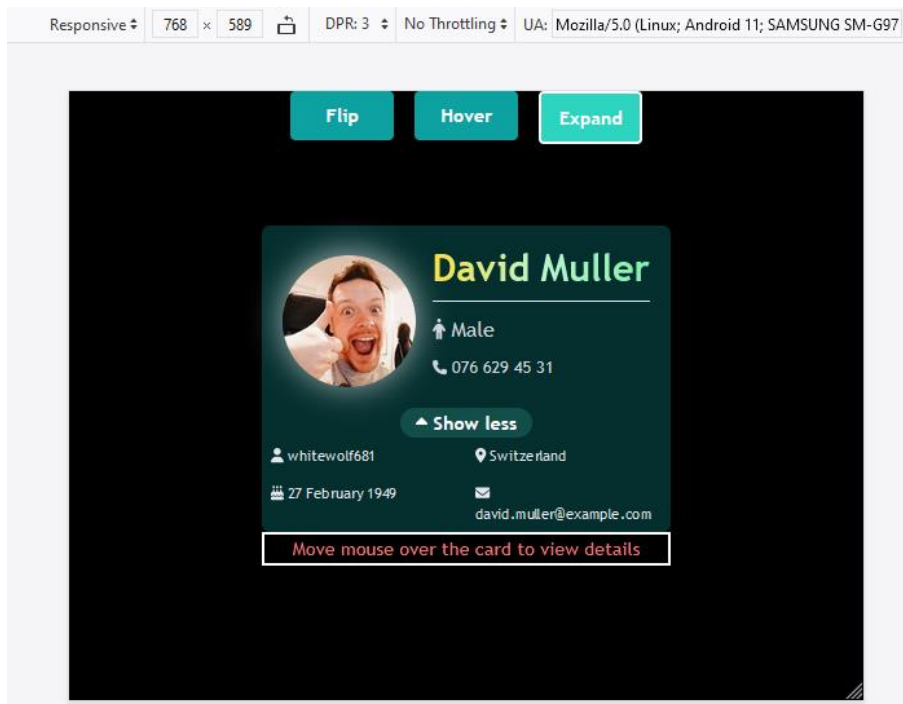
Responsive 768 × 589 DPR: 3 No Throttling UA: Mozilla/5.0 (Linux; Android 11; SAMSUNG SM-G97

Flip Hover Expand

David Muller

Male

076 629 45 31

Show less

whitewolf681

Switzerland

27 February 1949

david.muller@example.com

Move mouse over the card to view details